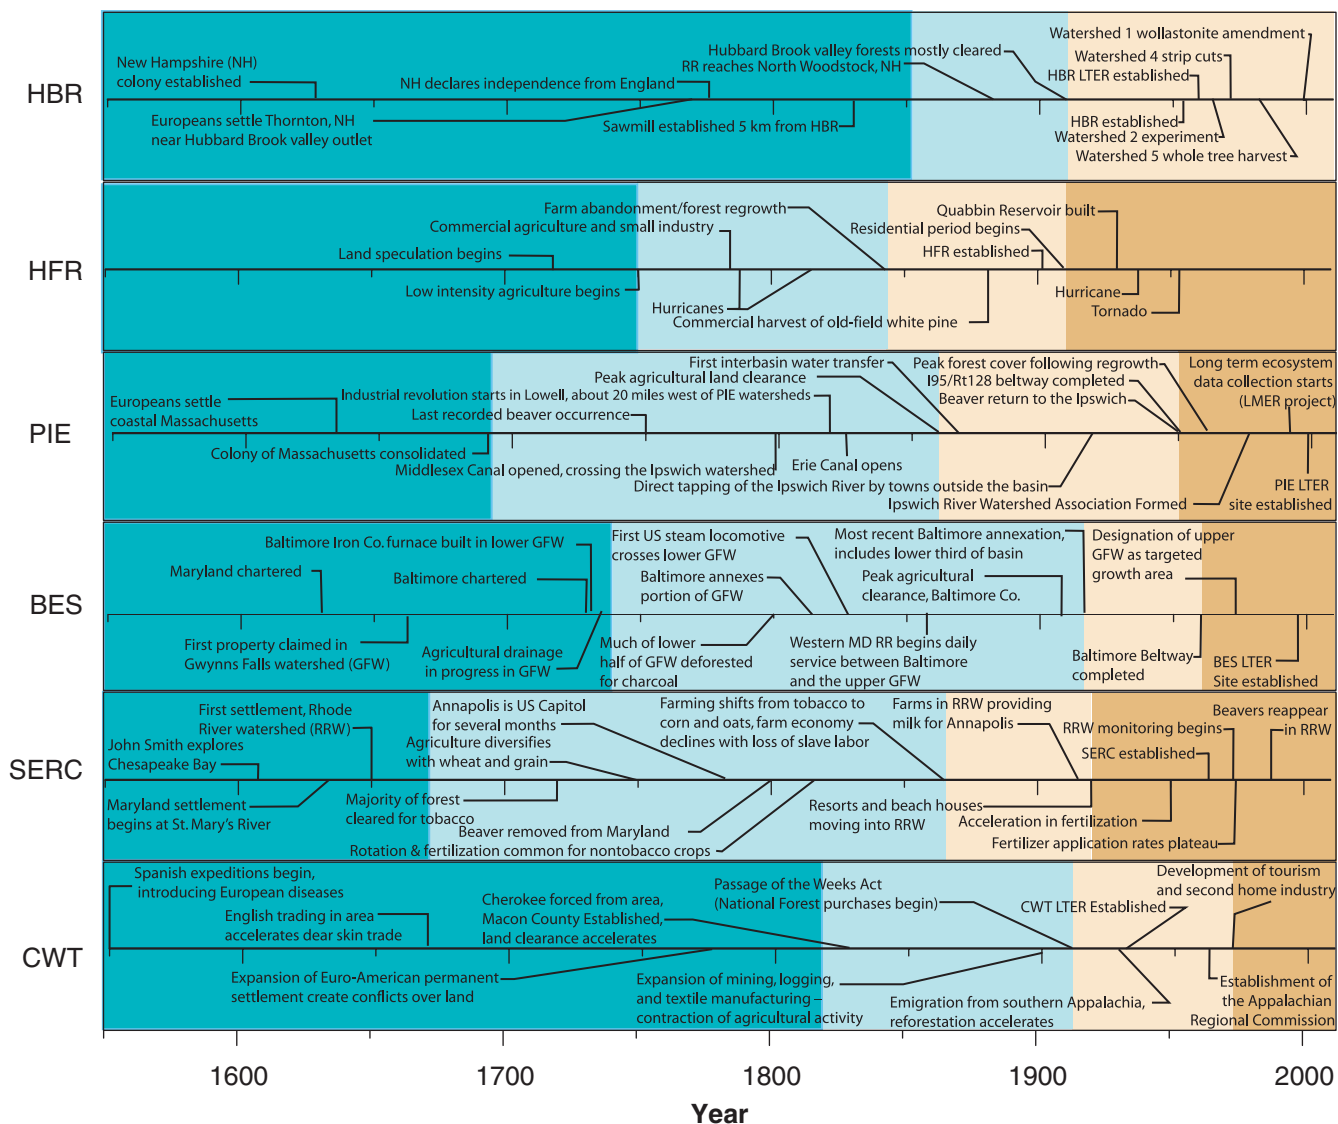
HBR

New Hampshire (NH) colony established

Europeans settle Thornton, NH near Hubbard Brook valley outlet

NH declares independence from England

Hubbard Brook valley forests mostly cleared

RR reaches North Woodstock, NH

Sawmill established 5 km from HBR

Watershed 1 wollastonite amendment

Watershed 4 strip cuts

HBR LTER established

HBR established

Watershed 2 experiment

Watershed 5 whole tree harvest

HFR

Farm abandonment/forest regrowth

Commercial agriculture and small industry

Land speculation begins

Low intensity agriculture begins

Hurricanes

Commercial harvest of old-field white pine

Quabbin Reservoir built

Residential period begins

HFR established

Hurricane

Tornado

PIE

Europeans settle coastal Massachusetts

Industrial revolution starts in Lowell, about 20 miles west of PIE watersheds

Last recorded beaver occurrence

Colony of Massachusetts consolidated

Middlesex Canal opened, crossing the Ipswich watershed

Erie Canal opens

First interbasin water transfer

Peak agricultural land clearance

Peak forest cover following regrowth

I95/Rt128 beltway completed

Beaver return to the Ipswich

Direct tapping of the Ipswich River by towns outside the basin

Ipswich River Watershed Association Formed

Long term ecosystem data collection starts (LMER project)

PIE LTER site established

BES

Baltimore Iron Co. furnace built in lower GFW

Maryland chartered

Baltimore chartered

First property claimed in Gwynns Falls watershed (GFW)

Agricultural drainage in progress in GFW

First US steam locomotive crosses lower GFW

Baltimore annexes portion of GFW

Much of lower half of GFW deforested for charcoal

Most recent Baltimore annexation, includes lower third of basin

Peak agricultural clearance, Baltimore Co.

Western MD RR begins daily service between Baltimore and the upper GFW

Designation of upper GFW as targeted growth area

Baltimore Beltway completed

BES LTER Site established

SERC

First settlement, Rhode River watershed (RRW)

John Smith explores Chesapeake Bay

Maryland settlement begins at St. Mary's River

Majority of forest cleared for tobacco

Annapolis is US Capitol for several months

Agriculture diversifies with wheat and grain

Beaver removed from Maryland

Rotation & fertilization common for nontobacco crops

Farming shifts from tobacco to corn and oats, farm economy declines with loss of slave labor

Farms in RRW providing milk for Annapolis

Resorts and beach houses moving into RRW

RRW monitoring begins

SERC established

Acceleration in fertilization

Fertilizer application rates plateau

Beavers reappear in RRW

CWT

Spanish expeditions begin, introducing European diseases

English trading in area accelerates dear skin trade

Expansion of Euro-American permanent settlement create conflicts over land

Cherokee forced from area, Macon County Established, land clearance accelerates

Expansion of mining, logging, and textile manufacturing – contraction of agricultural activity

Passage of the Weeks Act (National Forest purchases begin)

Emigration from southern Appalachia, reforestation accelerates

CWT LTER Established

Development of tourism and second home industry

Establishment of the Appalachian Regional Commission

1600 1700 1800 1900 2000

Year